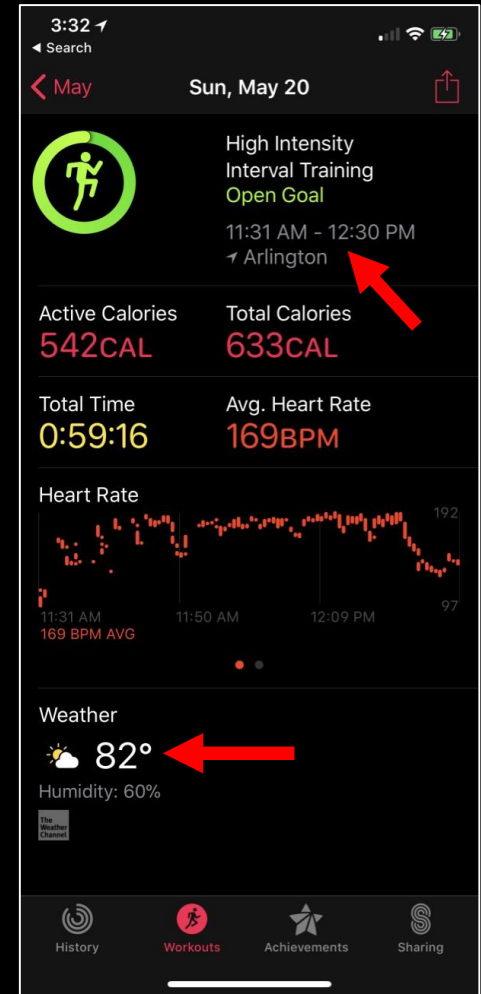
3:32
◂ Search

May
Sun, May 20

High Intensity Interval Training
Open Goal
11:31 AM - 12:30 PM
Arlington

Active Calories
542CAL
Total Calories
633CAL

Total Time
0:59:16
Avg. Heart Rate
169BPM

Heart Rate
192
97
11:31 AM
11:50 AM
12:09 PM
169 BPM AVG

Weather
82°
Humidity: 60%
The Weather Channel

History
Workouts
Achievements
Sharing